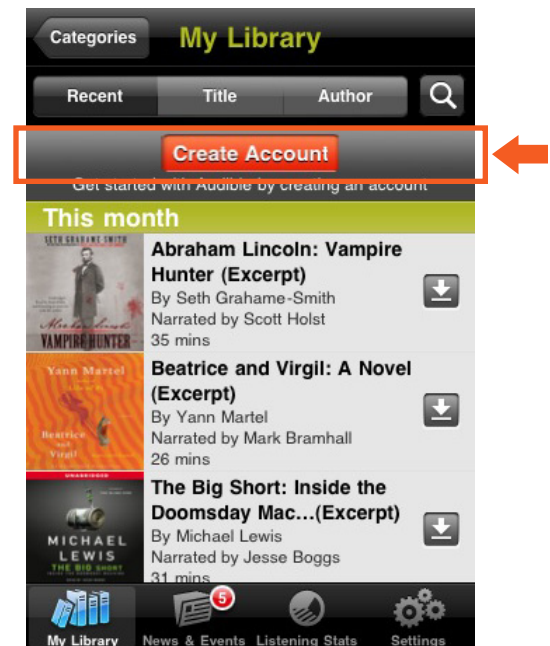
Categories My Library

Recent Title Author

Create Account

Get started with Audible by creating an account

This month

SETH GRAHAME-SMITH
VAMPIRE HUNTER

Abraham Lincoln: Vampire Hunter (Excerpt)
By Seth Grahame-Smith
Narrated by Scott Holst
35 mins

Yann Martel
Beatrice and Virgil

Beatrice and Virgil: A Novel (Excerpt)
By Yann Martel
Narrated by Mark Bramhall
26 mins

UNABRIDGED
MICHAEL LEWIS
THE BIG SHORT

The Big Short: Inside the Doomsday Mac...(Excerpt)
By Michael Lewis
Narrated by Jesse Boggs
31 mins

My Library News & Events 5 Listening Stats Settings